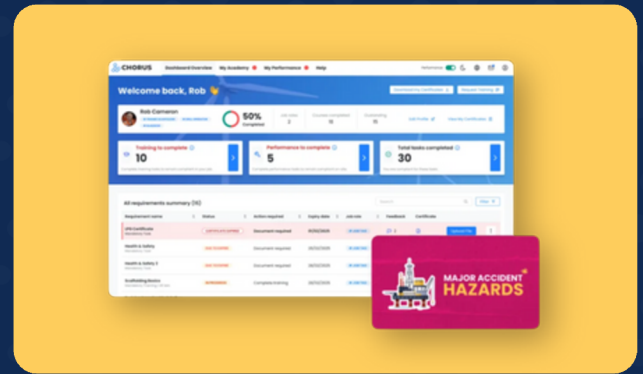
CHORUS Dashboard Overview My Academy My Performance Help

Welcome back, Rob

Rob Cameron

50% Completed

Training to complete
10

Performance to complete
5

Total tasks completed
30

All requirements summary (10)

| Requirement name | Status | Action required | Expiry date | Job role | Feedback | Certificate |
|---|---|---|---|---|---|---|
| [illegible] Certificate | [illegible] | Document required | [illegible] | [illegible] | | |
| Health & Safety | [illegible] | Document required | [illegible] | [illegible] | | |
| Health & Safety 2 | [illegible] | Document required | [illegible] | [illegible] | | |
| Scaffolding Basics | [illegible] | Complete training | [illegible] | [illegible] | | |

MAJOR ACCIDENT HAZARDS